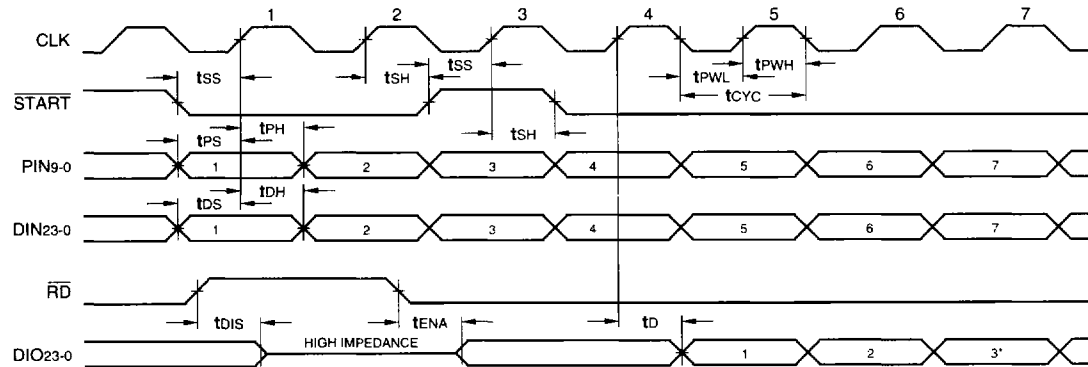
1 2 3 4 5 6 7

CLK

$\overline{\text{START}}$

PIN9-0

DIN23-0

$\overline{\text{RD}}$

DIO23-0

tSS tSH tSS tPWL tPWH tCYC

tPS tPH tSH

1 2 3 4 5 6 7

tDS tDH

1 2 3 4 5 6 7

tDIS tENA tD

HIGH IMPEDANCE

1 2 3*